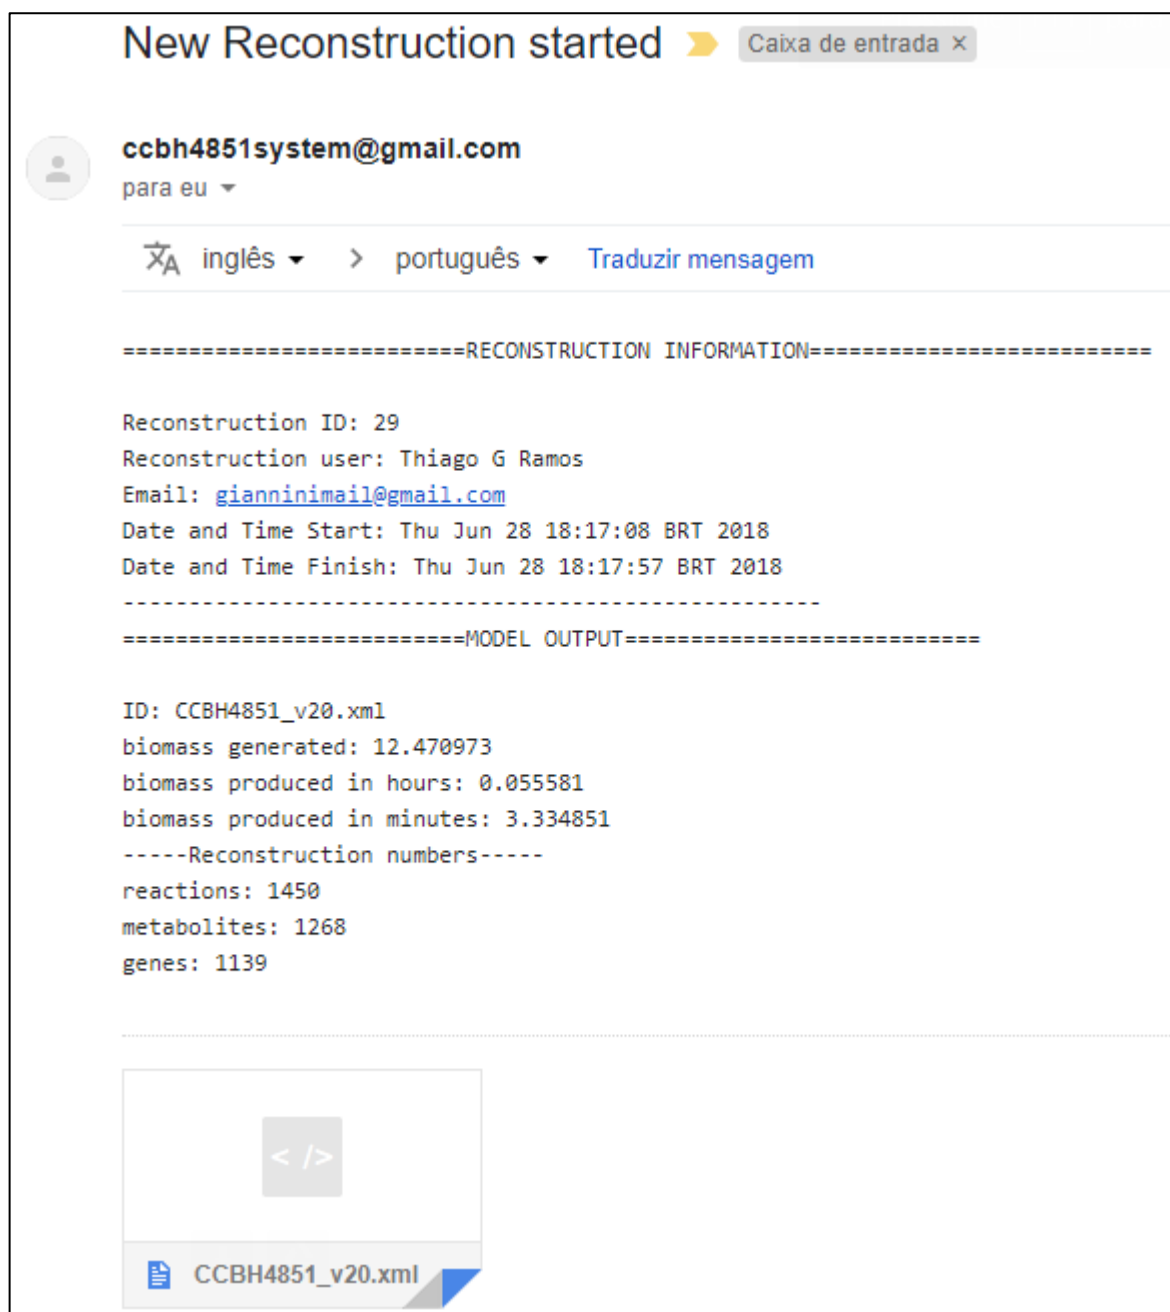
New Reconstruction started

Caixa de entrada ×

ccbh4851system@gmail.com
para eu

inglês > português Traduzir mensagem

==========================RECONSTRUCTION INFORMATION==========================

Reconstruction ID: 29
Reconstruction user: Thiago G Ramos
Email: gianninimail@gmail.com
Date and Time Start: Thu Jun 28 18:17:08 BRT 2018
Date and Time Finish: Thu Jun 28 18:17:57 BRT 2018
-----------------------------------------------------
==========================MODEL OUTPUT==========================

ID: CCBH4851_v20.xml
biomass generated: 12.470973
biomass produced in hours: 0.055581
biomass produced in minutes: 3.334851
-----Reconstruction numbers-----
reactions: 1450
metabolites: 1268
genes: 1139

< />

CCBH4851_v20.xml